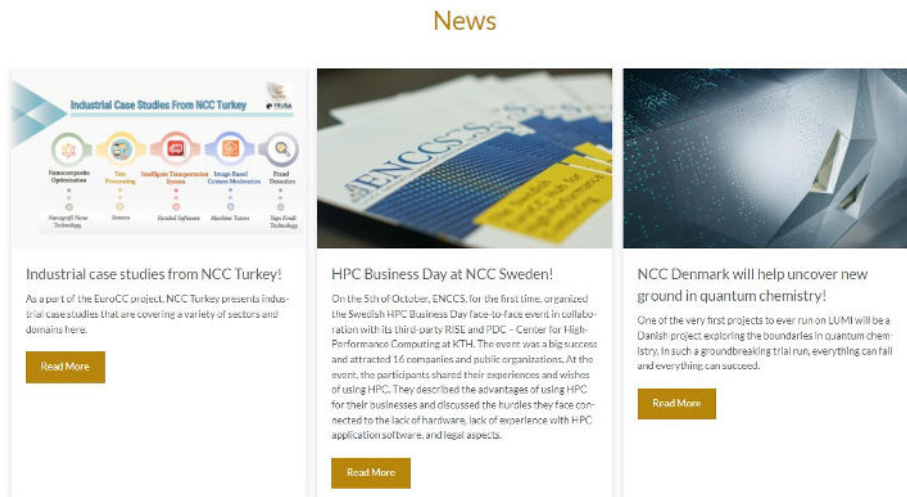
News

Industrial Case Studies From NCC Turkey

TRUBA

Nanocomposite Optimization

Text Processing

Intelligent Transportation System

Image Based Content Moderation

Fraud Detection

Nanografi Nano Technology

Semantic

Havelsan Software

Machine Tutors

Yapı Kredi Technology

Industrial case studies from NCC Turkey!

As a part of the EuroCC project, NCC Turkey presents industrial case studies that are covering a variety of sectors and domains here.

Read More

ENCCS

HPC Business Day at NCC Sweden!

On the 5th of October, ENCCS, for the first time, organized the Swedish HPC Business Day face-to-face event in collaboration with its third-party RISE and PDC – Center for High-Performance Computing at KTH. The event was a big success and attracted 16 companies and public organizations. At the event, the participants shared their experiences and wishes of using HPC. They described the advantages of using HPC for their businesses and discussed the hurdles they face connected to the lack of hardware, lack of experience with HPC application software, and legal aspects.

Read More

NCC Denmark will help uncover new ground in quantum chemistry!

One of the very first projects to ever run on LUMI will be a Danish project exploring the boundaries in quantum chemistry. In such a groundbreaking trial run, everything can fail and everything can succeed.

Read More